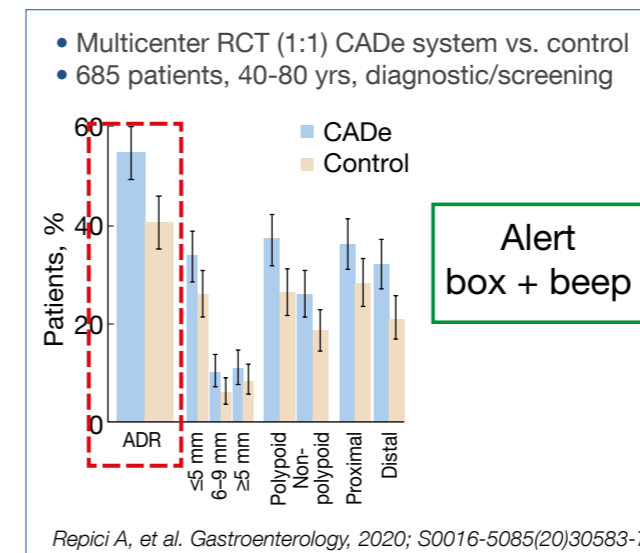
• Multicenter RCT (1:1) CADe system vs. control
• 685 patients, 40-80 yrs, diagnostic/screening

60
40
20
0
Patients, %
CADe
Control
ADR
≤5 mm
6–9 mm
≥5 mm
Polypoid
Non-polypoid
Proximal
Distal

Alert box + beep

Repici A, et al. Gastroenterology, 2020; S0016-5085(20)30583-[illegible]